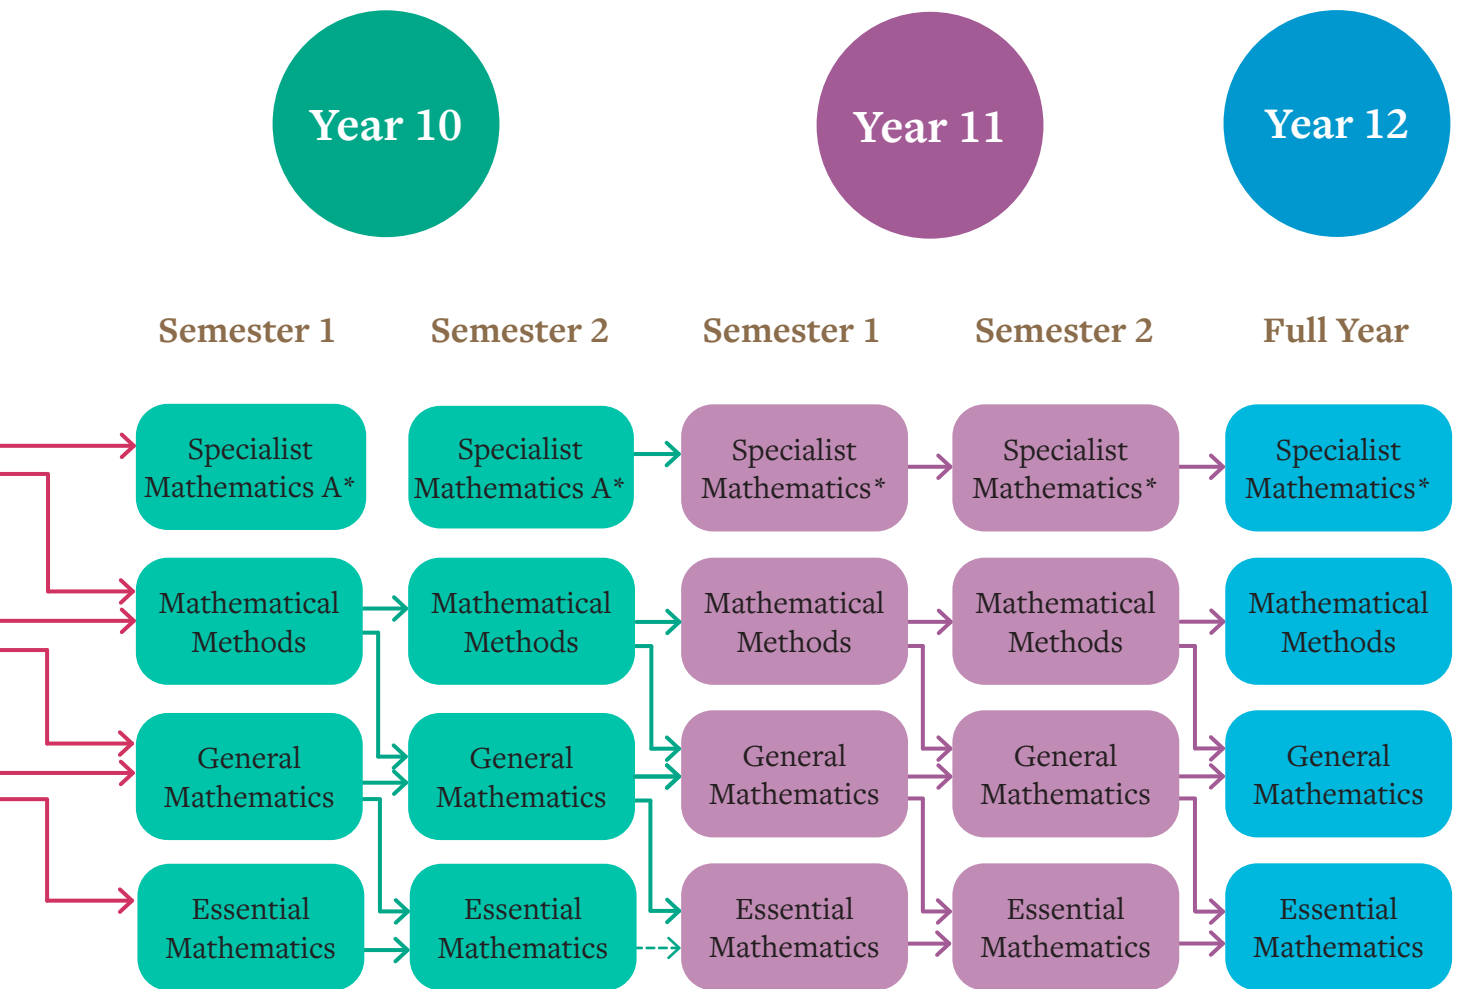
Year 10

Year 11

Year 12

Semester 1

Semester 2

Semester 1

Semester 2

Full Year

Specialist Mathematics A*

Specialist Mathematics A*

Specialist Mathematics*

Specialist Mathematics*

Specialist Mathematics*

Mathematical Methods

Mathematical Methods

Mathematical Methods

Mathematical Methods

Mathematical Methods

General Mathematics

General Mathematics

General Mathematics

General Mathematics

General Mathematics

Essential Mathematics

Essential Mathematics

Essential Mathematics

Essential Mathematics

Essential Mathematics